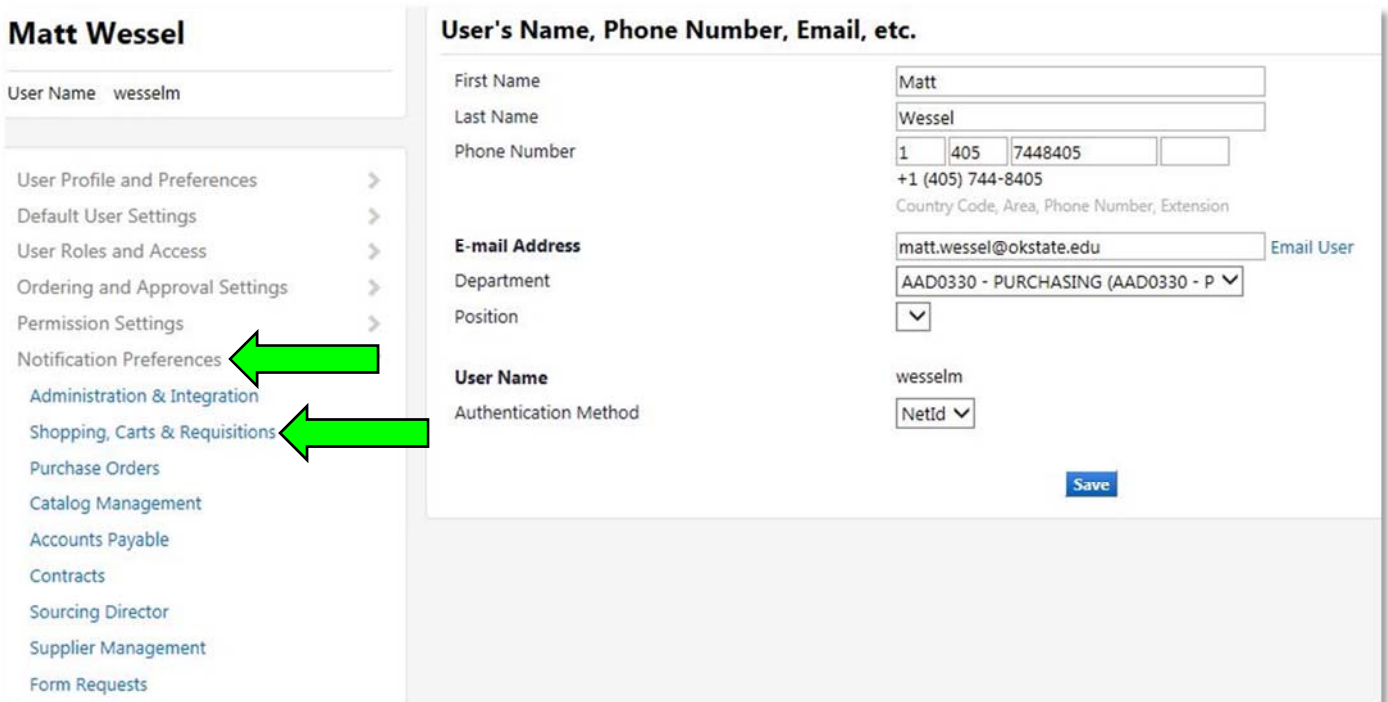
Matt Wessel

User Name wesselm

User Profile and Preferences
Default User Settings
User Roles and Access
Ordering and Approval Settings
Permission Settings
Notification Preferences
Administration & Integration
Shopping, Carts & Requisitions
Purchase Orders
Catalog Management
Accounts Payable
Contracts
Sourcing Director
Supplier Management
Form Requests

User's Name, Phone Number, Email, etc.

| | |
|---|---|
| First Name | Matt |
| Last Name | Wessel |
| Phone Number | 1 405 7448405<br>+1 (405) 744-8405<br>Country Code, Area, Phone Number, Extension |
| E-mail Address | matt.wessel@okstate.edu Email User |
| Department | AAD0330 - PURCHASING (AAD0330 - P |
| Position | |
| User Name | wesselm |
| Authentication Method | NetId |

Save